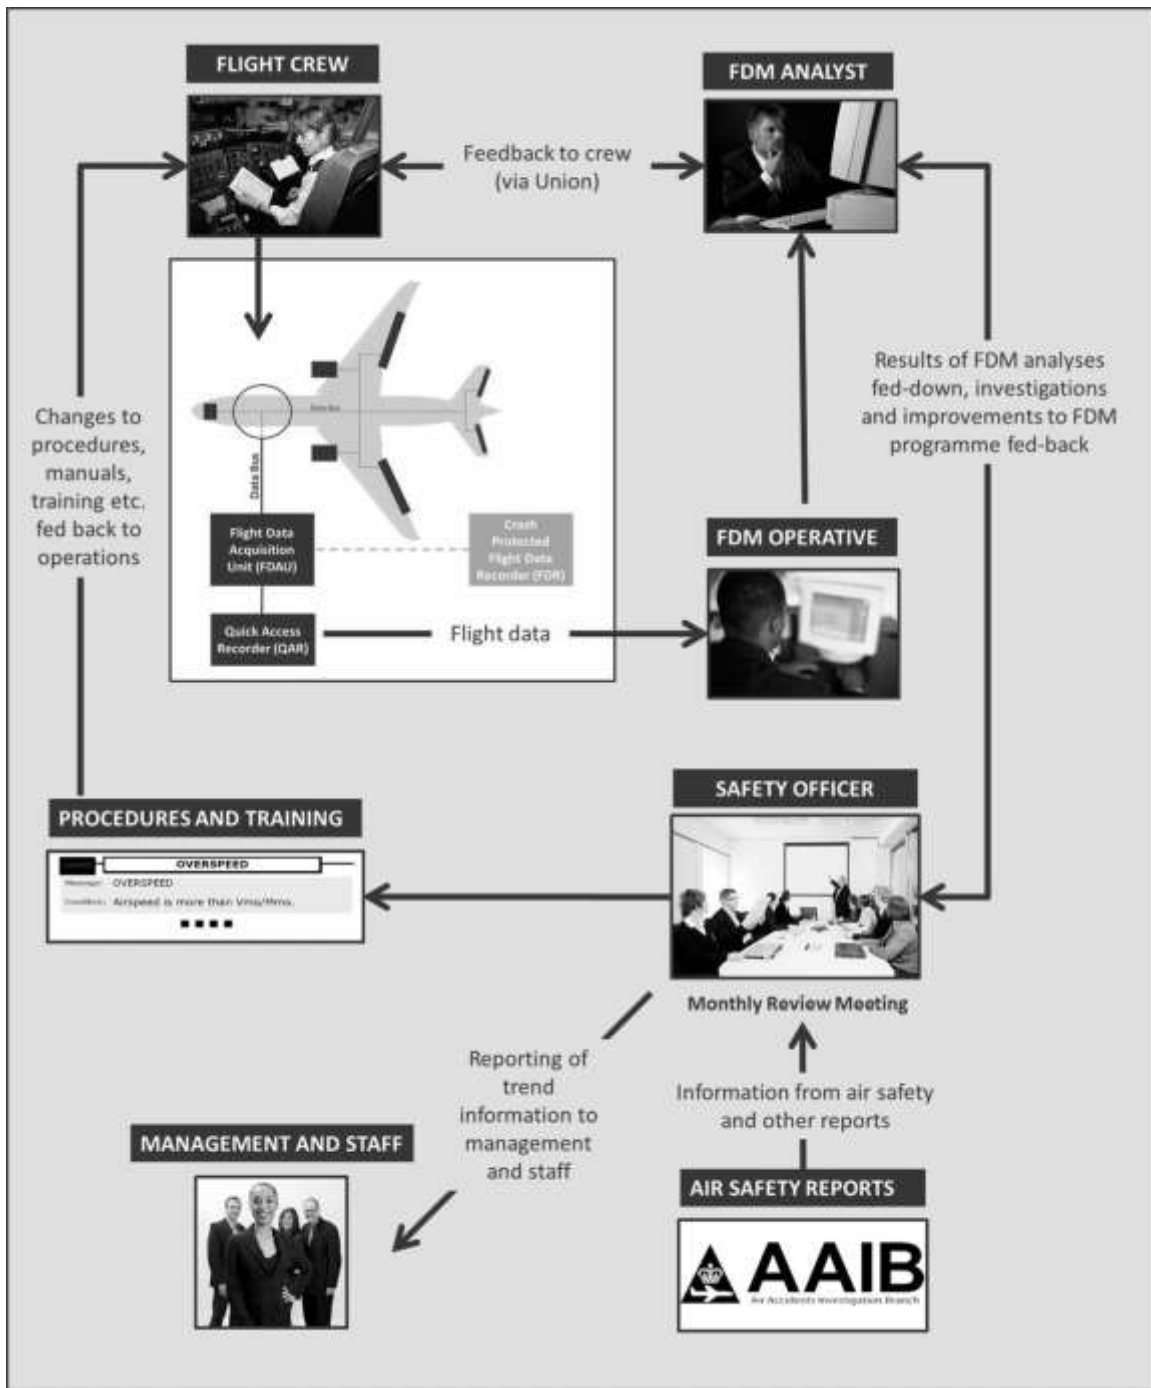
FLIGHT CREW

Feedback to crew (via Union)

FDM ANALYST

Data Bus

Data Bus

Flight Data Acquisition Unit (FDAU)

Crash Protected Flight Data Recorder (FDR)

Quick Access Recorder (QAR)

Flight data

Changes to procedures, manuals, training etc. fed back to operations

Results of FDM analyses fed-down, investigations and improvements to FDM programme fed-back

FDM OPERATIVE

SAFETY OFFICER

PROCEDURES AND TRAINING

OVERSPEED

Message: OVERSPEED

Condition: Airspeed is more than Vmo/Mmo.

Monthly Review Meeting

Reporting of trend information to management and staff

Information from air safety and other reports

MANAGEMENT AND STAFF

AIR SAFETY REPORTS

AAIB

Air Accidents Investigation Branch